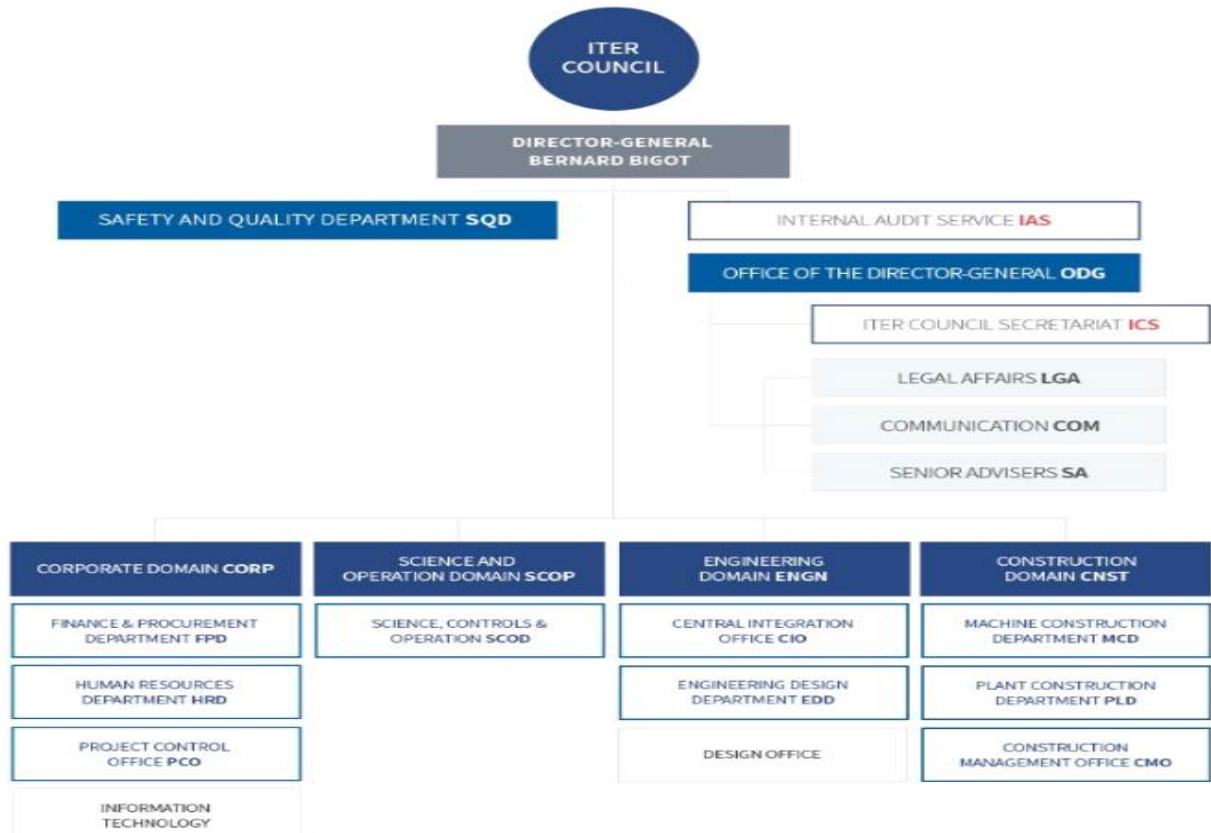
ITER COUNCIL

DIRECTOR-GENERAL
BERNARD BIGOT

SAFETY AND QUALITY DEPARTMENT SQD

INTERNAL AUDIT SERVICE IAS

OFFICE OF THE DIRECTOR-GENERAL ODG

ITER COUNCIL SECRETARIAT ICS

LEGAL AFFAIRS LGA

COMMUNICATION COM

SENIOR ADVISERS SA

CORPORATE DOMAIN CORP

FINANCE & PROCUREMENT DEPARTMENT FPD

HUMAN RESOURCES DEPARTMENT HRD

PROJECT CONTROL OFFICE PCO

INFORMATION TECHNOLOGY

SCIENCE AND OPERATION DOMAIN SCOP

SCIENCE, CONTROLS & OPERATION SCOD

ENGINEERING DOMAIN ENGN

CENTRAL INTEGRATION OFFICE CIO

ENGINEERING DESIGN DEPARTMENT EDD

DESIGN OFFICE

CONSTRUCTION DOMAIN CNST

MACHINE CONSTRUCTION DEPARTMENT MCD

PLANT CONSTRUCTION DEPARTMENT PLD

CONSTRUCTION MANAGEMENT OFFICE CMO